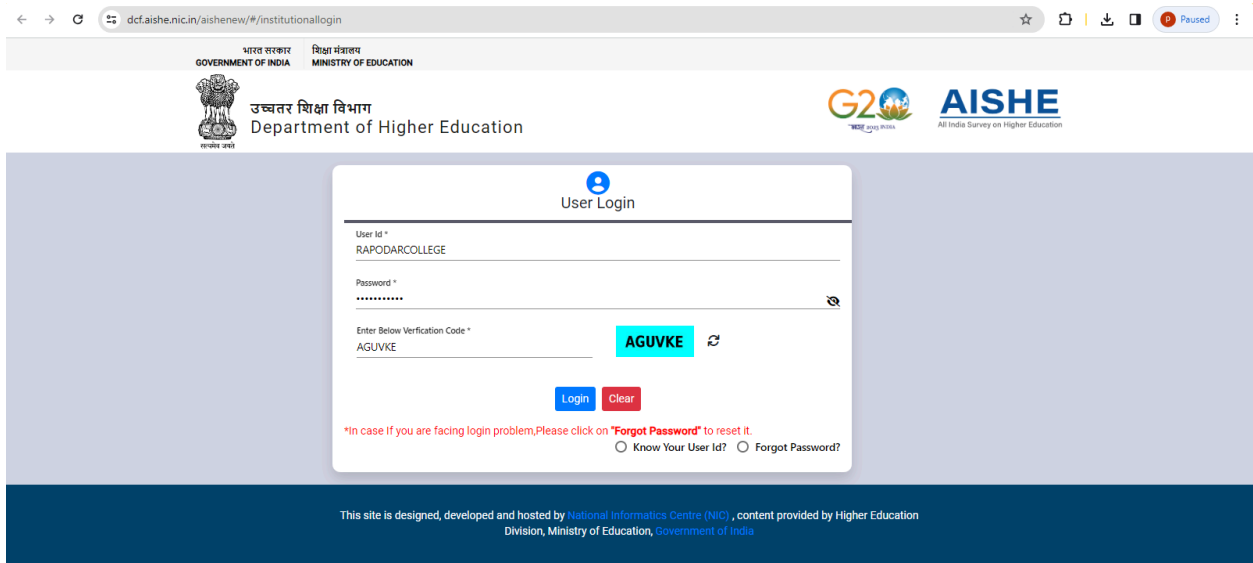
dcf.aishe.nic.in/aishenew/#/institutionallogin

Paused

भारत सरकार
GOVERNMENT OF INDIA

शिक्षा मंत्रालय
MINISTRY OF EDUCATION

सत्यमेव जयते

उच्चतर शिक्षा विभाग
Department of Higher Education

G20

AISHE
All India Survey on Higher Education

User Login

User Id *
RAPODARCOLLEGE

Password *
•••••••••••

Enter Below Verfication Code *
AGUVKE

AGUVKE

Login Clear

*In case If you are facing login problem,Please click on "Forgot Password" to reset it.

Know Your User Id? Forgot Password?

This site is designed, developed and hosted by National Informatics Centre (NIC) , content provided by Higher Education Division, Ministry of Education, Government of India